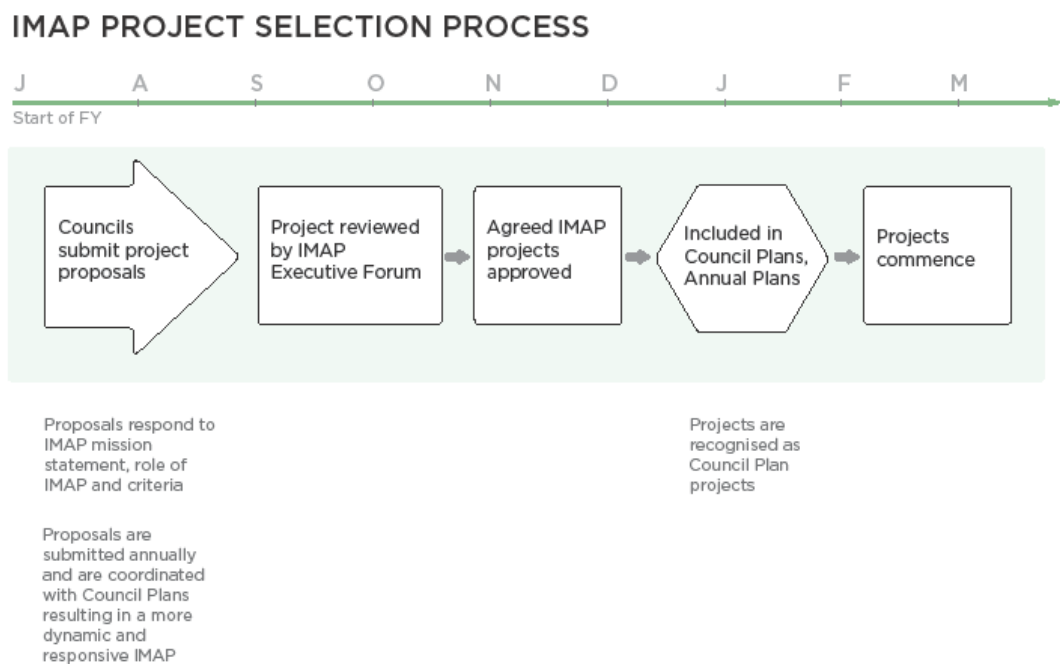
IMAP PROJECT SELECTION PROCESS

J A S O N D J F M

Start of FY

Councils submit project proposals

Project reviewed by IMAP Executive Forum

Agreed IMAP projects approved

Included in Council Plans, Annual Plans

Projects commence

Proposals respond to IMAP mission statement, role of IMAP and criteria

Proposals are submitted annually and are coordinated with Council Plans resulting in a more dynamic and responsive IMAP

Projects are recognised as Council Plan projects